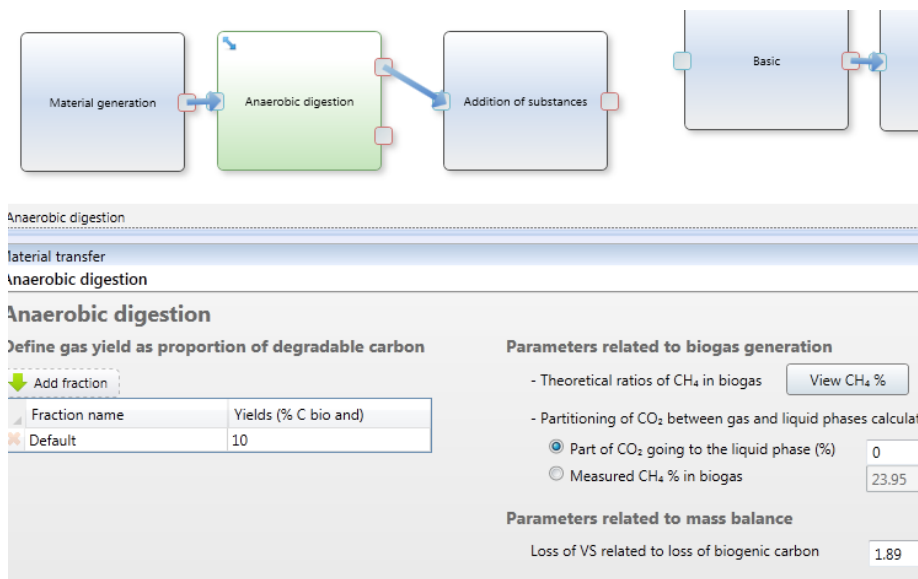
Material generation

Anaerobic digestion

Addition of substances

Basic

Anaerobic digestion

laterial transfer

Anaerobic digestion

Anaerobic digestion

Define gas yield as proportion of degradable carbon

Add fraction

| Fraction name | Yields (% C bio and) |
|---|---|
| Default | 10 |

Parameters related to biogas generation

- Theoretical ratios of $CH_4$ in biogas View $CH_4$ %

- Partitioning of $CO_2$ between gas and liquid phases calculat

Part of $CO_2$ going to the liquid phase (%) 0

Measured $CH_4$ % in biogas 23.95

Parameters related to mass balance

Loss of VS related to loss of biogenic carbon 1.89